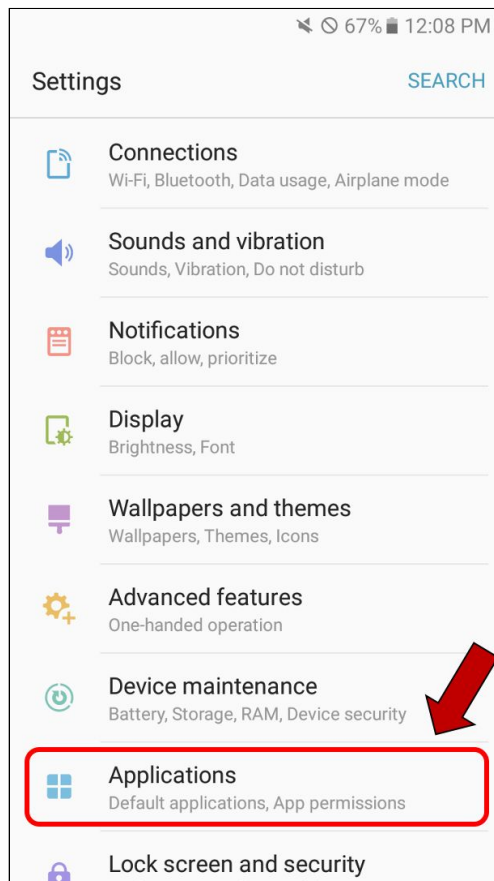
67% 12:08 PM

Settings SEARCH

Connections
Wi-Fi, Bluetooth, Data usage, Airplane mode

Sounds and vibration
Sounds, Vibration, Do not disturb

Notifications
Block, allow, prioritize

Display
Brightness, Font

Wallpapers and themes
Wallpapers, Themes, Icons

Advanced features
One-handed operation

Device maintenance
Battery, Storage, RAM, Device security

Applications
Default applications, App permissions

Lock screen and security